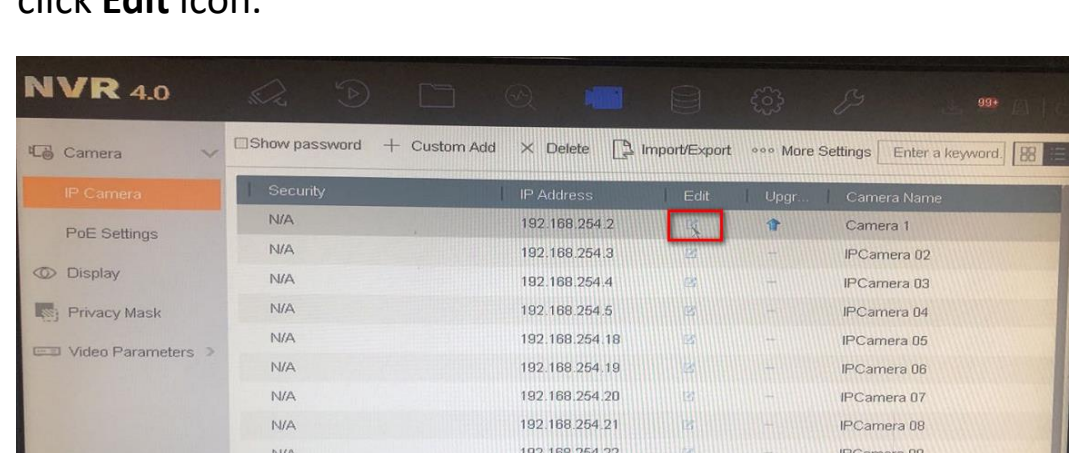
click **Edit** icon.

NVR 4.0

99+

Camera

IP Camera

PoE Settings

Display

Privacy Mask

Video Parameters >

Show password + Custom Add × Delete Import/Export More Settings Enter a keyword

| Security | IP Address | Edit | Upgr... | Camera Name |
|---|---|---|---|---|
| N/A | 192.168.254.2 | | | Camera 1 |
| N/A | 192.168.254.3 | | - | IPCamera 02 |
| N/A | 192.168.254.4 | | - | IPCamera 03 |
| N/A | 192.168.254.5 | | - | IPCamera 04 |
| N/A | 192.168.254.18 | | - | IPCamera 05 |
| N/A | 192.168.254.19 | | - | IPCamera 06 |
| N/A | 192.168.254.20 | | - | IPCamera 07 |
| N/A | 192.168.254.21 | | - | IPCamera 08 |
| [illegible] | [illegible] | | | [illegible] |